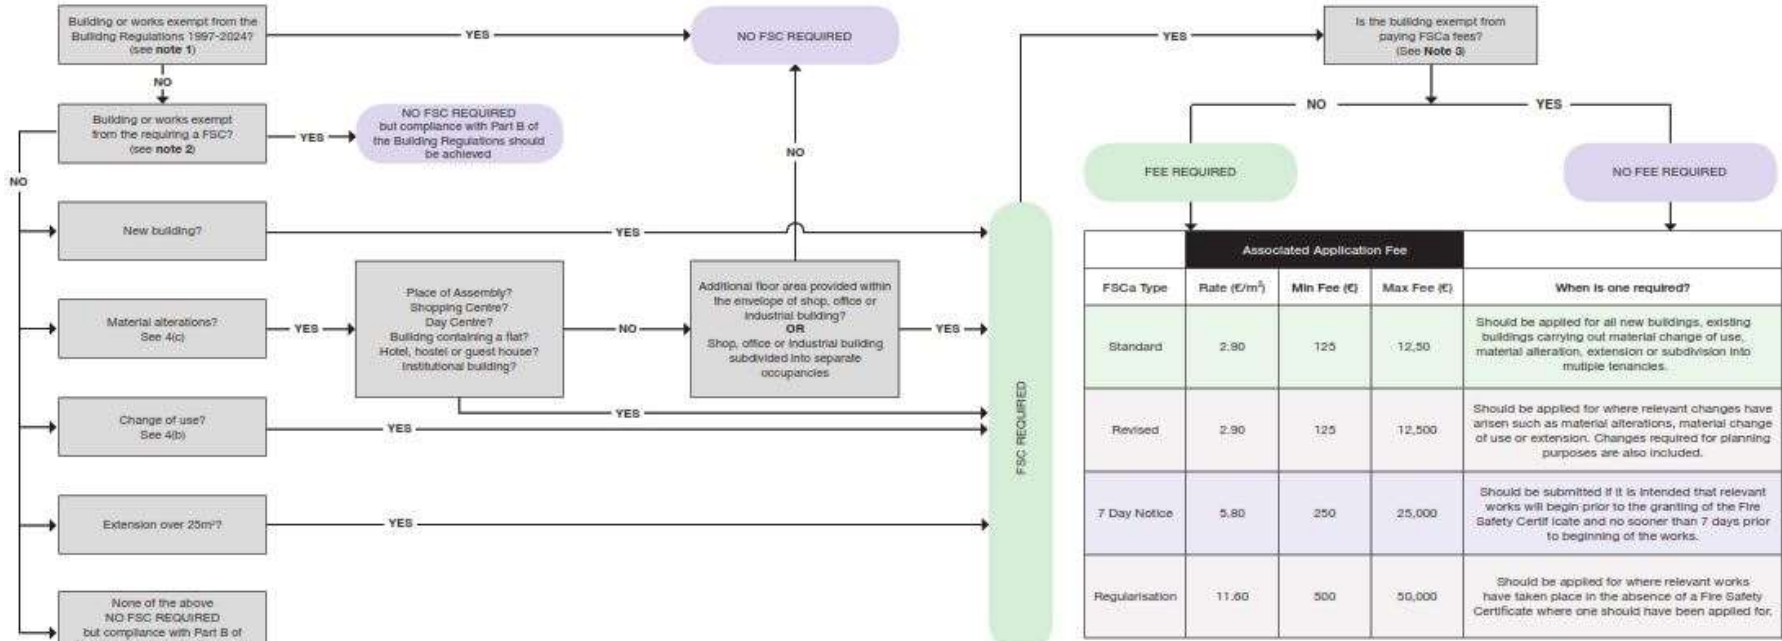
Building or works exempt from the Building Regulations 1997-2024? (see **note 1**)

YES

NO FSC REQUIRED

NO

Building or works exempt from the requiring a FSC? (see **note 2**)

YES

NO FSC REQUIRED but compliance with Part B of the Building Regulations should be achieved

NO

NO

New building?

YES

Material alterations? See 4(c)

YES

Place of Assembly? Shopping Centre? Day Centre? Building containing a flat? Hotel, hostel or guest house? Institutional building?

NO

Additional floor area provided within the envelope of shop, office or industrial building? **OR** Shop, office or industrial building subdivided into separate occupancies

YES

YES

Change of use? See 4(b)

YES

Extension over 25m²?

YES

None of the above NO FSC REQUIRED but compliance with Part B of

FSC REQUIRED

YES

Is the building exempt from paying FSCa fees? (See **Note 3**)

NO

YES

FEE REQUIRED

NO FEE REQUIRED

| | Associated Application Fee | | | |
|---|---|---|---|---|
| FSCa Type | Rate (€/m²) | Min Fee (€) | Max Fee (€) | When is one required? |
| Standard | 2.90 | 125 | 12,50 | Should be applied for all new buildings, existing buildings carrying out material change of use, material alteration, extension or subdivision into mutiple tenancies. |
| Revised | 2.90 | 125 | 12,500 | Should be applied for where relevant changes have arisen such as material alterations, material change of use or extension. Changes required for planning purposes are also included. |
| 7 Day Notice | 5.80 | 250 | 25,000 | Should be submitted if it is intended that relevant works will begin prior to the granting of the Fire Safety Certif icate and no sooner than 7 days prior to beginning of the works. |
| Regularisation | 11.60 | 500 | 50,000 | Should be applied for where relevant works have taken place in the absence of a Fire Safety Certificate where one should have been applied for. |